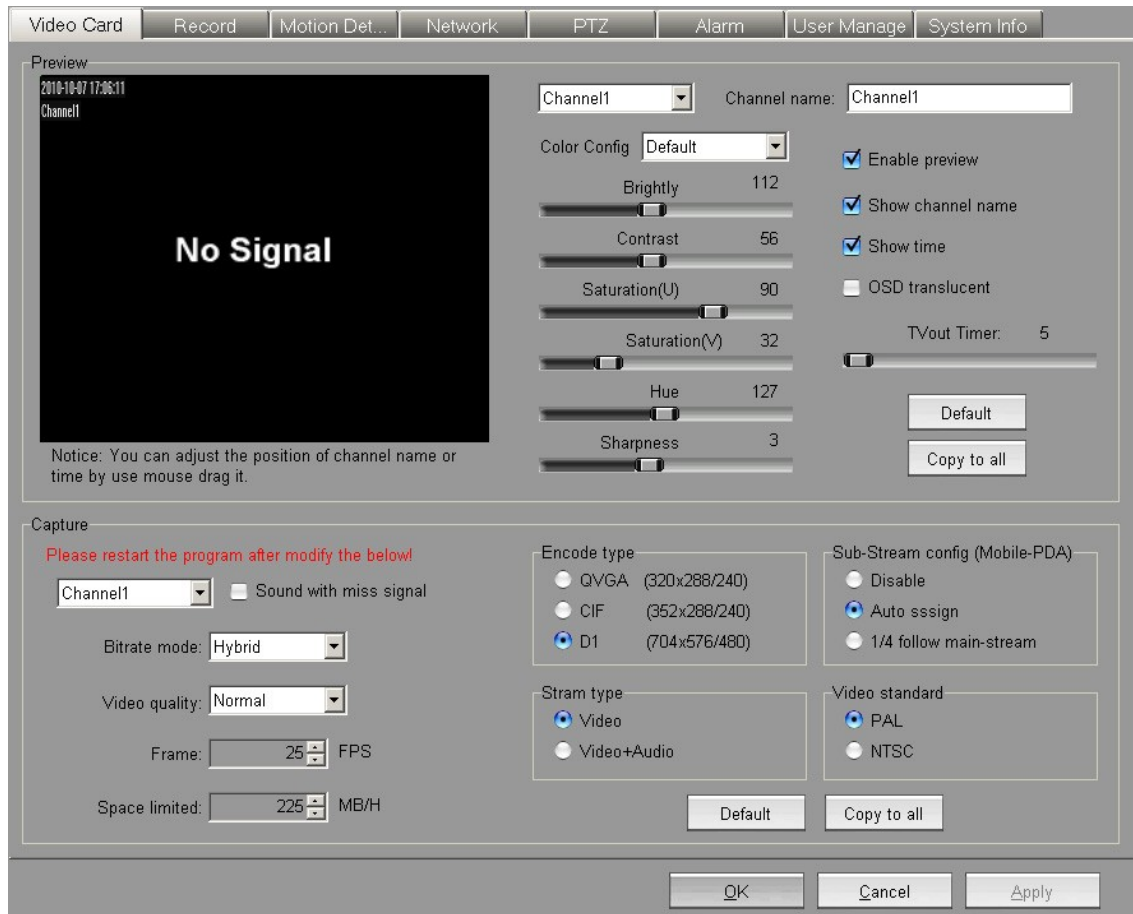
Video Card | Record | Motion Det... | Network | PTZ | Alarm | User Manage | System Info

Preview

2010-10-07 17:06:11
Channel1

No Signal

Notice: You can adjust the position of channel name or time by use mouse drag it.

Channel1
Channel name: Channel1

Color Config Default

Brightly 112

Contrast 56

Saturation(U) 90

Saturation(V) 32

Hue 127

Sharpness 3

Enable preview

Show channel name

Show time

OSD translucent

TVout Timer: 5

Default

Copy to all

Capture

Please restart the program after modify the below!

Channel1
Sound with miss signal

Bitrate mode: Hybrid

Video quality: Normal

Frame: 25 FPS

Space limited: 225 MB/H

Encode type
QVGA (320x288/240)
CIF (352x288/240)
D1 (704x576/480)

Sub-Stream config (Mobile-PDA)
Disable
Auto sssign
1/4 follow main-stream

Stram type
Video
Video+Audio

Video standard
PAL
NTSC

Default
Copy to all

OK
Cancel
Apply